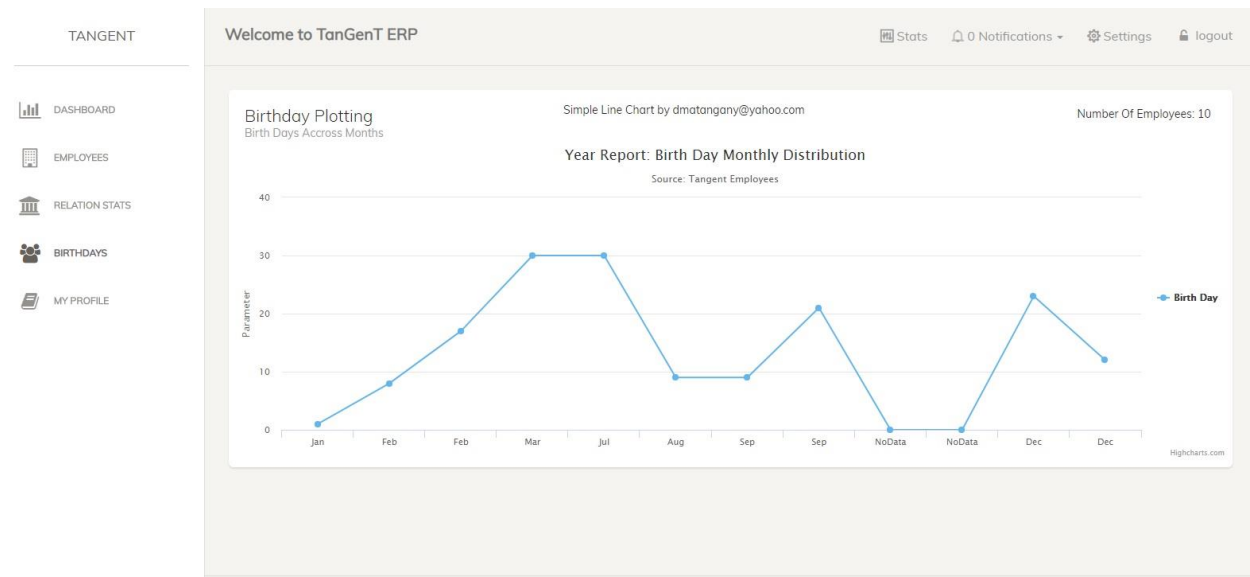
TANGENT

DASHBOARD

EMPLOYEES

RELATION STATS

BIRTHDAYS

MY PROFILE

Welcome to TanGenT ERP

Stats 0 Notifications Settings logout

Birthday Plotting
Birth Days Accross Months

Simple Line Chart by dmatangany@yahoo.com

Number Of Employees: 10

Year Report: Birth Day Monthly Distribution

Source: Tangent Employees

40
30
20
10
0

Parameter

Jan Feb Feb Mar Jul Aug Sep Sep NoData NoData Dec Dec

Birth Day

Highcharts.com